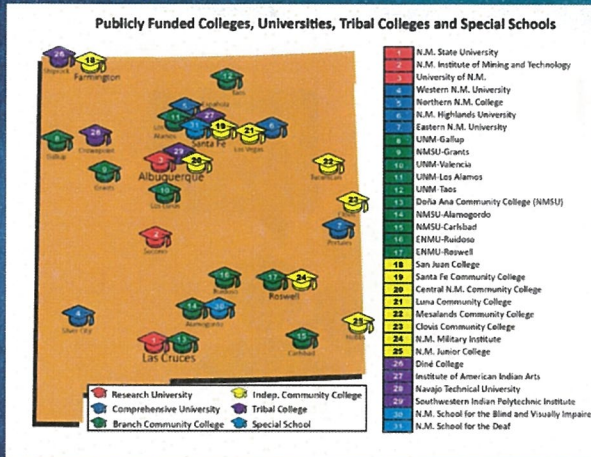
Publicly Funded Colleges, Universities, Tribal Colleges and Special Schools

26 Shiprock
18 Farmington
12 Taos
6 Española
11
27
31
Santa Fe
19
21
5 Las Vegas
8 Gallup
28 Crownpoint
3
29
Albuquerque
20
9 Grants
10 Los Lunas
22 Tucumcari
23 Clovis
7 Portales
2 Socorro
16 Ruidoso
17
24
Roswell
14
30
Alamogordo
4 Silver City
1
13
Las Cruces
15 Carlsbad
25 Hobbs

Research University
Comprehensive University
Branch Community College
Indep. Community College
Tribal College
Special School

| | |
|---|---|
| 1 | N.M. State University |
| 2 | N.M. Institute of Mining and Technology |
| 3 | University of N.M. |
| 4 | Western N.M. University |
| 5 | Northern N.M. College |
| 6 | N.M. Highlands University |
| 7 | Eastern N.M. University |
| 8 | UNM-Gallup |
| 9 | NMSU-Grants |
| 10 | UNM-Valencia |
| 11 | UNM-Los Alamos |
| 12 | UNM-Taos |
| 13 | Doña Ana Community College (NMSU) |
| 14 | NMSU-Alamogordo |
| 15 | NMSU-Carlsbad |
| 16 | ENMU-Ruidoso |
| 17 | ENMU-Roswell |
| 18 | San Juan College |
| 19 | Santa Fe Community College |
| 20 | Central N.M. Community College |
| 21 | Luna Community College |
| 22 | Mesalands Community College |
| 23 | Clovis Community College |
| 24 | N.M. Military Institute |
| 25 | N.M. Junior College |
| 26 | Diné College |
| 27 | Institute of American Indian Arts |
| 28 | Navajo Technical University |
| 29 | Southwestern Indian Polytechnic Institute |
| 30 | N.M. School for the Blind and Visually Impaire |
| 31 | N.M. School for the Deaf |